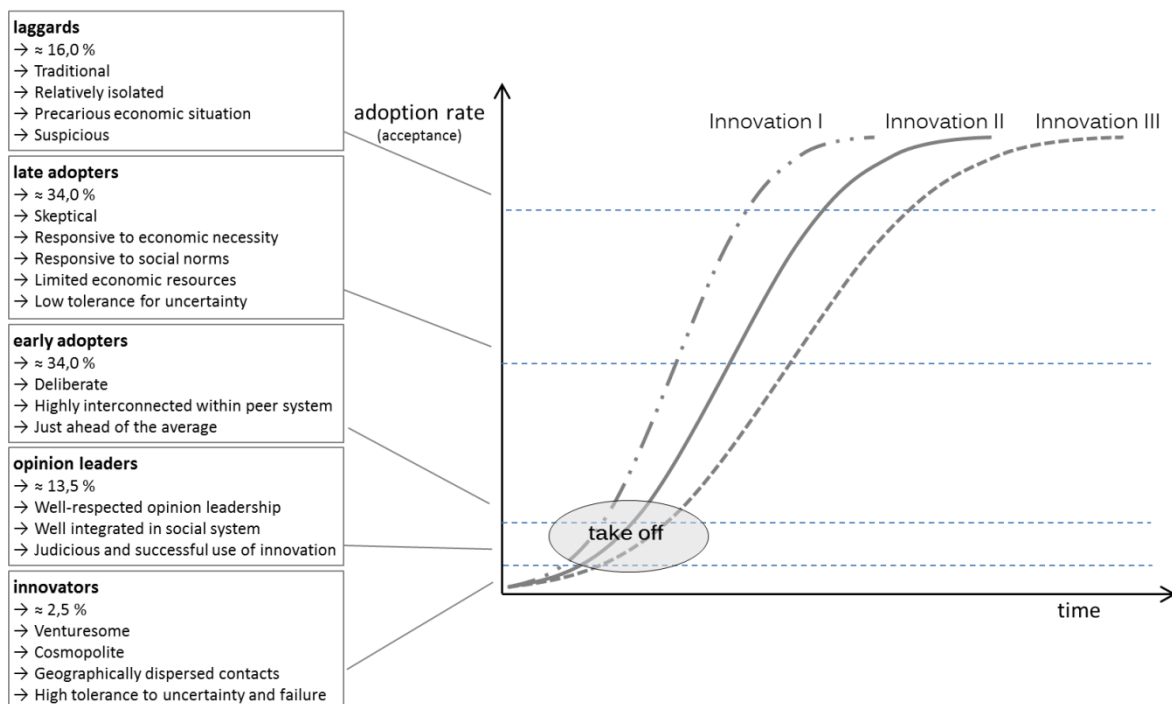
**laggards**
→ ≈ 16,0 %
→ Traditional
→ Relatively isolated
→ Precarious economic situation
→ Suspicious

**late adopters**
→ ≈ 34,0 %
→ Skeptical
→ Responsive to economic necessity
→ Responsive to social norms
→ Limited economic resources
→ Low tolerance for uncertainty

**early adopters**
→ ≈ 34,0 %
→ Deliberate
→ Highly interconnected within peer system
→ Just ahead of the average

**opinion leaders**
→ ≈ 13,5 %
→ Well-respected opinion leadership
→ Well integrated in social system
→ Judicious and successful use of innovation

**innovators**
→ ≈ 2,5 %
→ Venturesome
→ Cosmopolite
→ Geographically dispersed contacts
→ High tolerance to uncertainty and failure

adoption rate
(acceptance)

Innovation I
Innovation II
Innovation III

take off

time